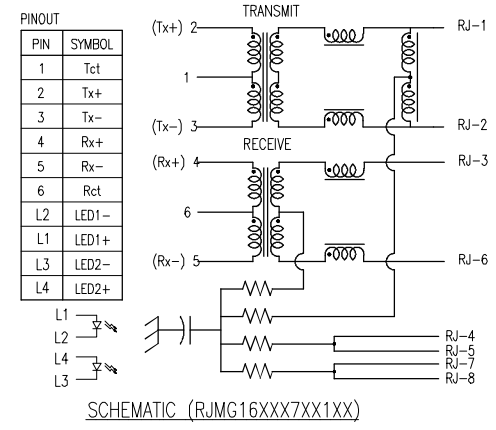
PINOUT

| PIN | SYMBOL |
|---|---|
| 1 | Tct |
| 2 | Tx+ |
| 3 | Tx− |
| 4 | Rx+ |
| 5 | Rx− |
| 6 | Rct |
| L2 | LED1− |
| L1 | LED1+ |
| L3 | LED2− |
| L4 | LED2+ |

TRANSMIT

(Tx+) 2

1

(Tx−) 3

RECEIVE

(Rx+) 4

6

(Rx−) 5

RJ−1

RJ−2

RJ−3

RJ−6

RJ−4
RJ−5
RJ−7
RJ−8

L1
L2
L4
L3

SCHEMATIC (RJMG16XXX7XX1XX)